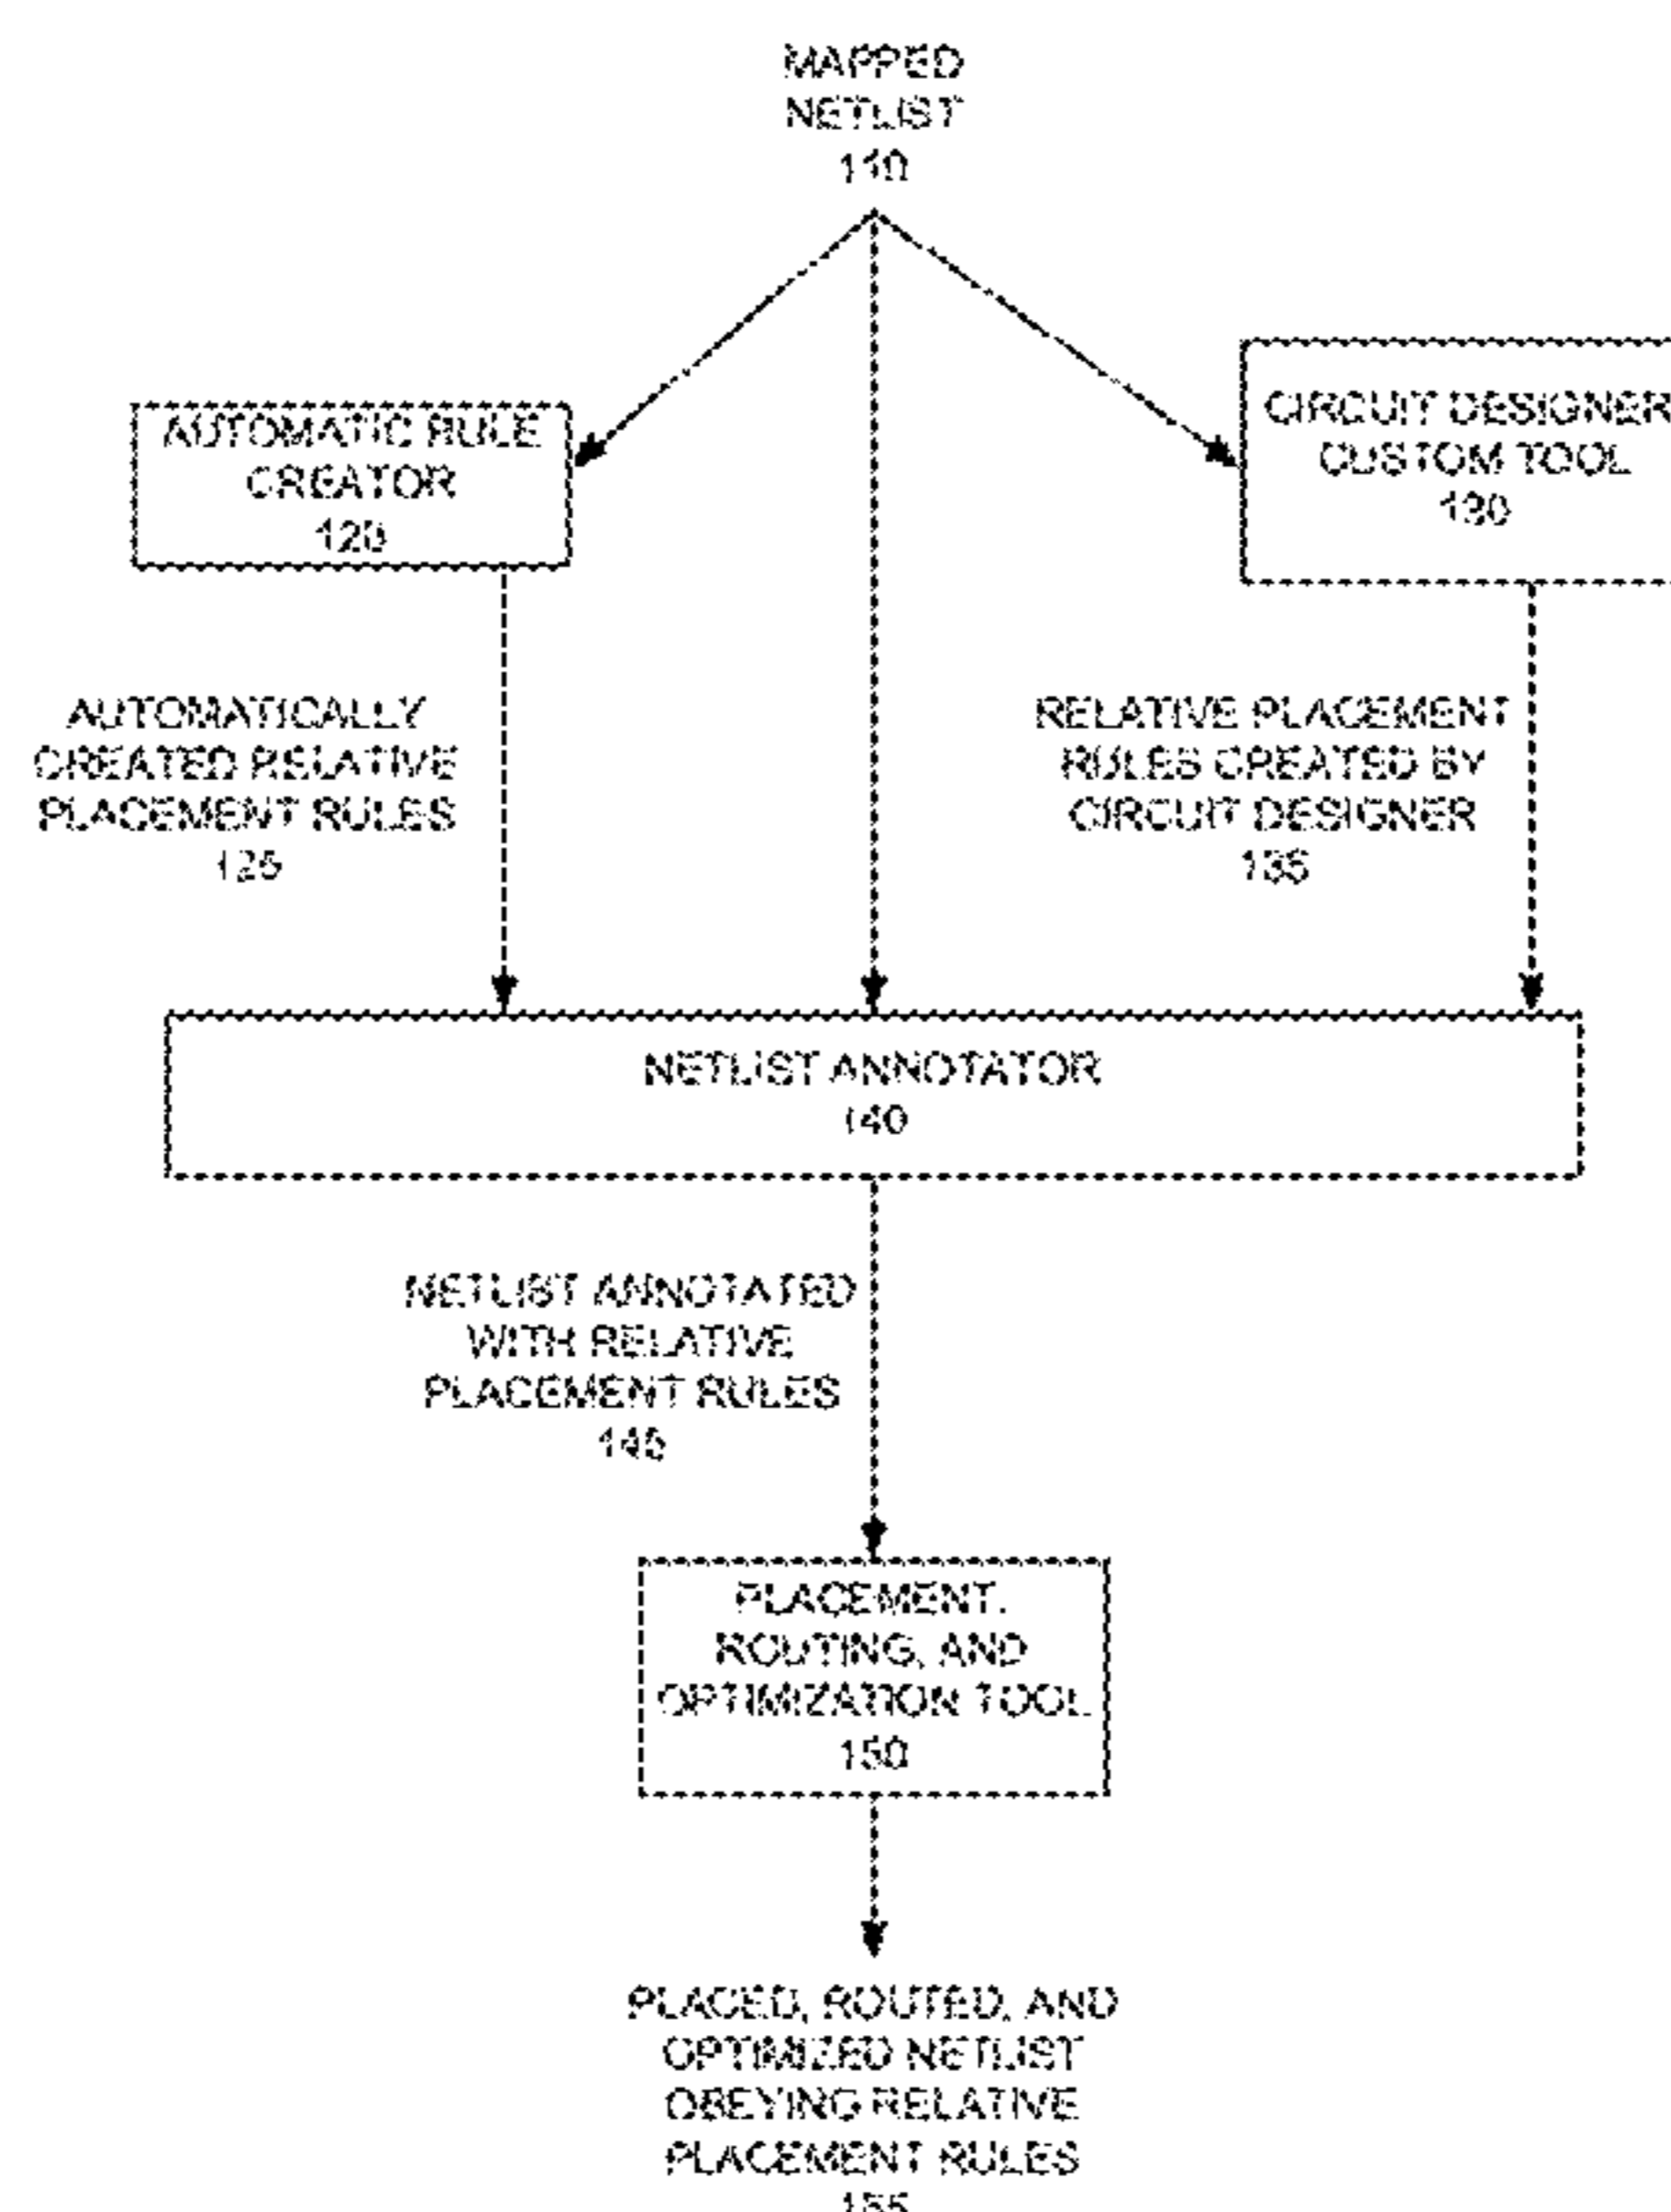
MAPPED NETLIST 110

AUTOMATIC RULE CREATOR 120

CIRCUIT DESIGNER CUSTOM TOOL 130

AUTOMATICALLY CREATED RELATIVE PLACEMENT RULES 125

RELATIVE PLACEMENT RULES CREATED BY CIRCUIT DESIGNER 135

NETLIST ANNOTATOR 140

NETLIST ANNOTATED WITH RELATIVE PLACEMENT RULES 145

PLACEMENT, ROUTING, AND OPTIMIZATION TOOL 150

PLACED, ROUTED, AND OPTIMIZED NETLIST OBEYING RELATIVE PLACEMENT RULES 155